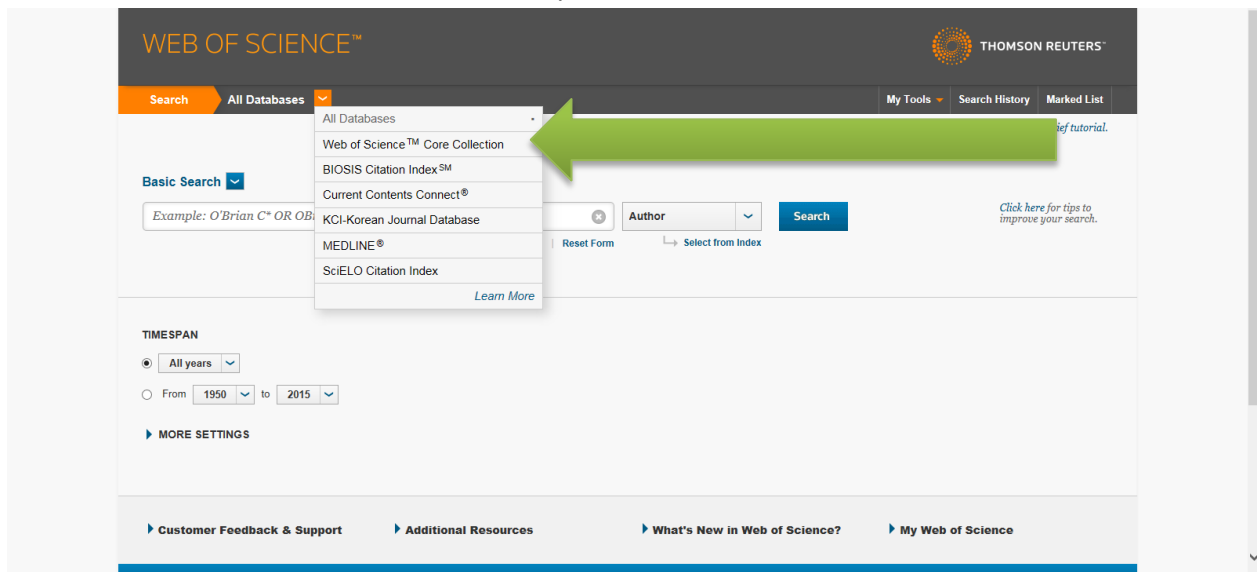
WEB OF SCIENCE™

THOMSON REUTERS™

Search All Databases

My Tools Search History Marked List

All Databases
Web of Science™ Core Collection
BIOSIS Citation Index℠
Current Contents Connect®
KCI-Korean Journal Database
MEDLINE®
SciELO Citation Index
Learn More

ief tutorial.

Basic Search

Example: O'Brian C* OR OB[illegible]

Author

Search

Reset Form

Select from Index

Click here for tips to improve your search.

TIMESPAN

All years

From 1950 to 2015

MORE SETTINGS

Customer Feedback & Support

Additional Resources

What's New in Web of Science?

My Web of Science